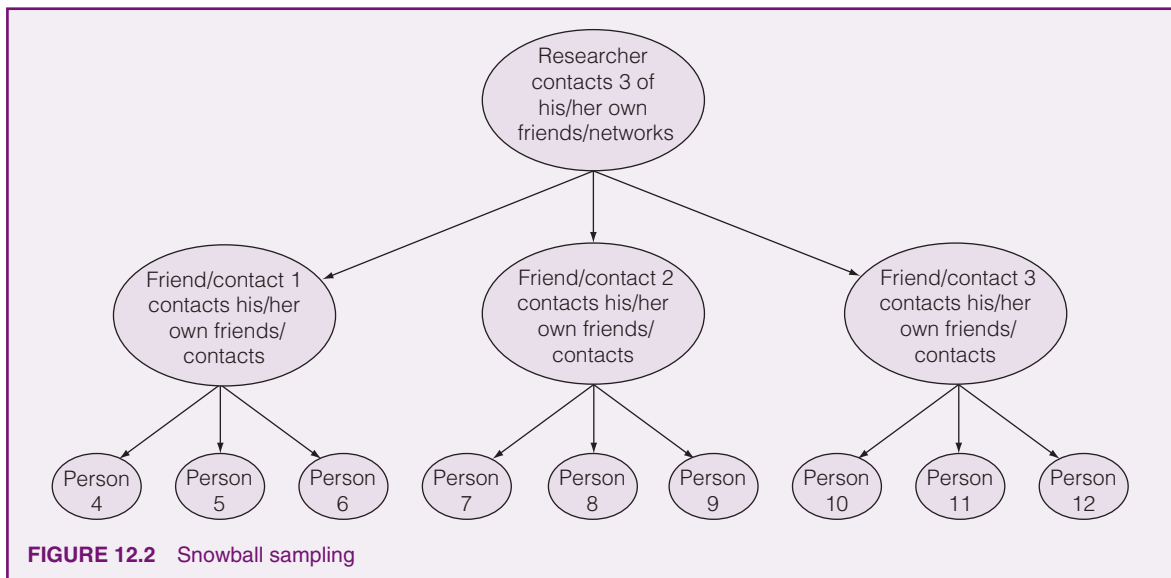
Researcher contacts 3 of his/her own friends/networks

Friend/contact 1 contacts his/her own friends/ contacts

Friend/contact 2 contacts his/her own friends/ contacts

Friend/contact 3 contacts his/her own friends/ contacts

Person 4

Person 5

Person 6

Person 7

Person 8

Person 9

Person 10

Person 11

Person 12

FIGURE 12.2 Snowball sampling